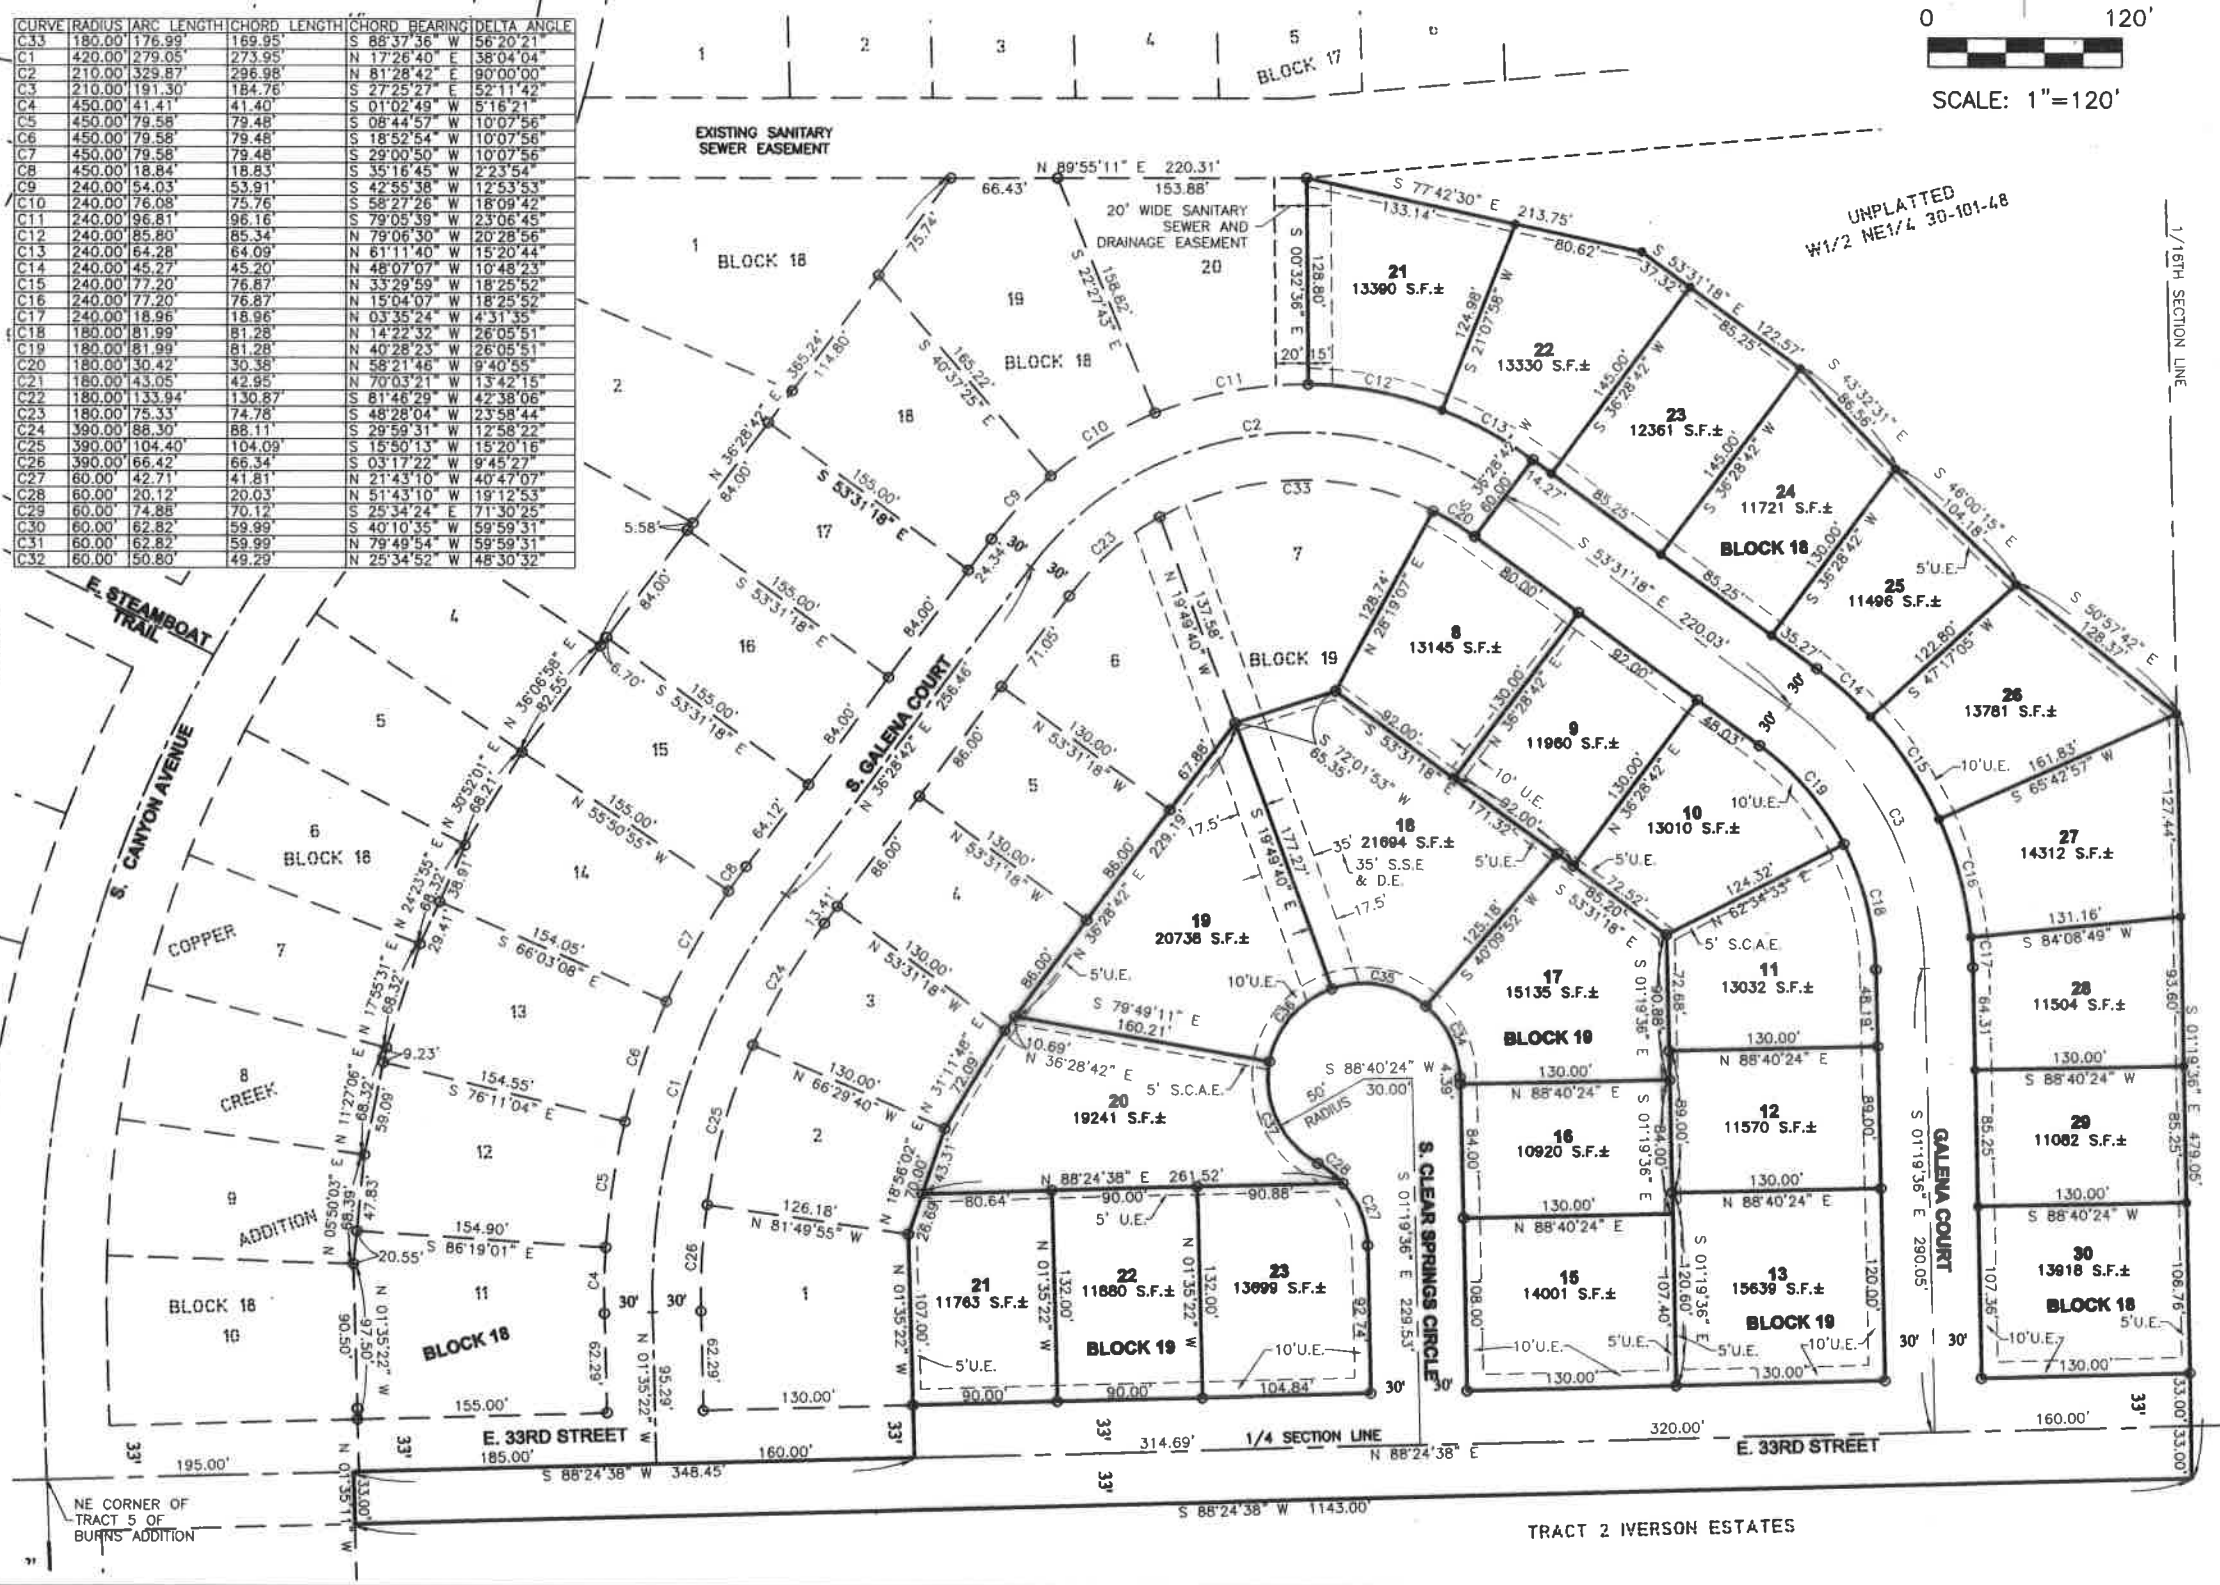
| CURVE | RADIUS | ARC LENGTH | CHORD LENGTH | CHORD BEARING | DELTA ANGLE |
|---|---|---|---|---|---|
| C33 | 180.00' | 176.99' | 169.95' | S 88°37'36" W | 56°20'21" |
| C1 | 420.00' | 279.05' | 273.95' | N 17°26'40" E | 38°04'04" |
| C2 | 210.00' | 329.87' | 296.98' | N 81°28'42" E | 90°00'00" |
| C3 | 210.00' | 191.30' | 184.76' | S 27°25'27" E | 52°11'42" |
| C4 | 450.00' | 41.41' | 41.40' | S 01°02'49" W | 5°16'21" |
| C5 | 450.00' | 79.58' | 79.48' | S 08°44'57" W | 10°07'56" |
| C6 | 450.00' | 79.58' | 79.48' | S 18°52'54" W | 10°07'56" |
| C7 | 450.00' | 79.58' | 79.48' | S 29°00'50" W | 10°07'56" |
| C8 | 450.00' | 18.84' | 18.83' | S 35°16'45" W | 2°23'54" |
| C9 | 240.00' | 54.03' | 53.91' | S 42°55'38" W | 12°53'53" |
| C10 | 240.00' | 76.08' | 75.76' | S 58°27'26" W | 18°09'42" |
| C11 | 240.00' | 96.81' | 96.16' | S 79°05'39" W | 23°06'45" |
| C12 | 240.00' | 85.80' | 85.34' | N 79°06'30" W | 20°28'56" |
| C13 | 240.00' | 64.28' | 64.09' | N 61°11'40" W | 15°20'44" |
| C14 | 240.00' | 45.27' | 45.20' | N 48°07'07" W | 10°48'23" |
| C15 | 240.00' | 77.20' | 76.87' | N 33°29'59" W | 18°25'52" |
| C16 | 240.00' | 77.20' | 76.87' | N 15°04'07" W | 18°25'52" |
| C17 | 240.00' | 18.96' | 18.96' | N 03°35'24" W | 4°31'35" |
| C18 | 180.00' | 81.99' | 81.28' | N 14°22'32" W | 26°05'51" |
| C19 | 180.00' | 81.99' | 81.28' | N 40°28'23" W | 26°05'51" |
| C20 | 180.00' | 30.42' | 30.38' | N 58°21'46" W | 9°40'55" |
| C21 | 180.00' | 43.05' | 42.95' | N 70°03'21" W | 13°42'15" |
| C22 | 180.00' | 133.94' | 130.87' | S 81°46'29" W | 42°38'06" |
| C23 | 180.00' | 75.33' | 74.78' | S 48°28'04" W | 23°58'44" |
| C24 | 390.00' | 88.30' | 88.11' | S 29°59'31" W | 12°58'22" |
| C25 | 390.00' | 104.40' | 104.09' | S 15°50'13" W | 15°20'16" |
| C26 | 390.00' | 66.42' | 66.34' | S 03°17'22" W | 9°45'27" |
| C27 | 60.00' | 42.71' | 41.81' | N 21°43'10" W | 40°47'07" |
| C28 | 60.00' | 20.12' | 20.03' | N 51°43'10" W | 19°12'53" |
| C29 | 60.00' | 74.88' | 70.12' | S 25°34'24" E | 71°30'25" |
| C30 | 60.00' | 62.82' | 59.99' | S 40°10'35" W | 59°59'31" |
| C31 | 60.00' | 62.82' | 59.99' | N 79°49'54" W | 59°59'31" |
| C32 | 60.00' | 50.80' | 49.29' | N 25°34'52" W | 48°30'32" |

0 120'
SCALE: 1"=120'

1 2 3 4 5 BLOCK 17

EXISTING SANITARY SEWER EASEMENT

UNPLATTED W1/2 NE1/4 30-101-48

1/16TH SECTION LINE

N 89°55'11" E 220.31' 153.88' 66.43' 20' WIDE SANITARY SEWER AND DRAINAGE EASEMENT 20 19 BLOCK 18 1 BLOCK 18 2 18 17 16 15 14 13 12 4 5 6 BLOCK 18 7 8 9 BLOCK 18 10 11 BLOCK 18

S 77°42'30" E 213.75' 133.14' 80.62' S 00°32'36" E 128.80' 20' 15'
21 13390 S.F.± 22 13330 S.F.± 23 12361 S.F.± 24 11721 S.F.± BLOCK 18 25 11496 S.F.± 26 13781 S.F.± 27 14312 S.F.± 28 11504 S.F.± 29 11082 S.F.± 30 13918 S.F.± BLOCK 18

S 53°31'18" E 122.57' S 43°32'31" E 86.56' S 46°00'15" E 104.18' S 50°57'42" E 128.37' S 21°07'58" W 124.98' S 36°28'42" W 145.00' 130.00' 122.80' S 47°17'05" W 161.83' S 65°42'57" W 131.16' S 84°08'49" W 130.00' S 88°40'24" W 127.44' 93.60' 85.25' 106.76' S 01°19'36" E 479.05' 84.31' 107.36' 130.00' 5'U.E. 10'U.E.

E. STEAMBOAT TRAIL
S. CANYON AVENUE
COPPER CREEK ADDITION
S. GALENA COURT N 36°28'42" E 256.46'
GALENA COURT S 01°19'36" E 290.05'
S. CLEAR SPRINGS CIRCLE S 01°19'36" E 229.53'

BLOCK 19 7 6 5 4 3 2 1
8 13145 S.F.± 9 11960 S.F.± 10 13010 S.F.± 11 13032 S.F.± 12 11570 S.F.± 13 15639 S.F.± BLOCK 19 15 14001 S.F.± 16 10920 S.F.± 17 15135 S.F.± BLOCK 19 18 21694 S.F.± 35' S.S.E & D.E. 19 20736 S.F.± 20 19241 S.F.± 21 11763 S.F.± 22 11880 S.F.± 23 13699 S.F.± BLOCK 19

S 53°31'18" E 220.03' N 26°19'07" E 128.74' S 72°01'53" W 65.35' N 19°49'40" W 137.58' S 19°49'40" E 177.27' S 79°49'11" E 160.21' N 36°28'42" E 229.19' N 31°11'48" E 72.09' N 18°56'02" E 43.31' N 88°24'38" E 261.52' 80.64' 90.00' 90.88' S 88°40'24" W 30.00' 50' RADIUS N 88°40'24" E 130.00' N 62°34'33" E 124.32' S 40°09'52" W 125.18' 5' S.C.A.E. 10'U.E. 5'U.E.

N 36°28'42" E 365.24' N 36°06'58" E 82.55' N 30°52'01" E 68.21' N 24°23'55" E 68.32' N 17°55'31" E 68.32' N 11°27'06" E 68.32' N 05°50'03" E 68.39' N 01°35'22" W 97.50' 90.50'
S 53°31'18" E 155.00' N 55°50'55" W 155.00' S 66°03'08" E 154.05' S 76°11'04" E 154.55' S 86°19'01" E 154.90' 155.00' N 53°31'18" W 130.00' N 66°29'40" W 130.00' N 81°49'55" W 126.18' 130.00' N 01°35'22" W 95.29'

E. 33RD STREET 1/4 SECTION LINE 314.69' N 88°24'38" E 320.00' E. 33RD STREET 160.00' 33' 30'
195.00' 185.00' 160.00' S 88°24'38" W 348.45' S 88°24'38" W 1143.00' N 01°35'11" W 33.00'
NE CORNER OF TRACT 5 OF BURNS ADDITION
TRACT 2 IVERSON ESTATES